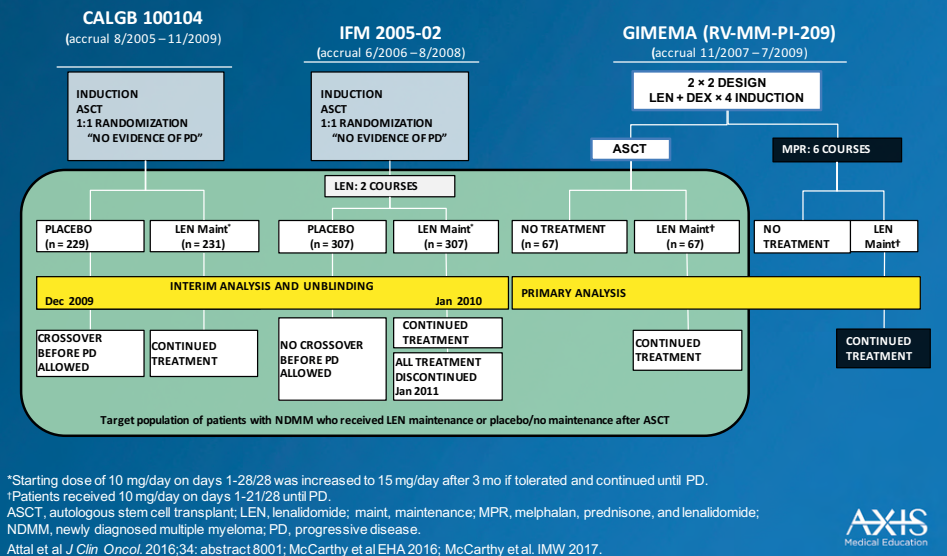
CALGB 100104
(accrual 8/2005 – 11/2009)

IFM 2005-02
(accrual 6/2006 – 8/2008)

GIMEMA (RV-MM-PI-209)
(accrual 11/2007 – 7/2009)

INDUCTION
ASCT
1:1 RANDOMIZATION
"NO EVIDENCE OF PD"

INDUCTION
ASCT
1:1 RANDOMIZATION
"NO EVIDENCE OF PD"

2 × 2 DESIGN
LEN + DEX × 4 INDUCTION

ASCT

MPR: 6 COURSES

LEN: 2 COURSES

PLACEBO
(n = 229)

LEN Maint*
(n = 231)

PLACEBO
(n = 307)

LEN Maint*
(n = 307)

NO TREATMENT
(n = 67)

LEN Maint†
(n = 67)

NO TREATMENT

LEN Maint†

INTERIM ANALYSIS AND UNBLINDING
Dec 2009
Jan 2010

PRIMARY ANALYSIS

CROSSOVER BEFORE PD ALLOWED

CONTINUED TREATMENT

NO CROSSOVER BEFORE PD ALLOWED

CONTINUED TREATMENT

ALL TREATMENT DISCONTINUED
Jan 2011

CONTINUED TREATMENT

CONTINUED TREATMENT

Target population of patients with NDMM who received LEN maintenance or placebo/no maintenance after ASCT

*Starting dose of 10 mg/day on days 1-28/28 was increased to 15 mg/day after 3 mo if tolerated and continued until PD.
†Patients received 10 mg/day on days 1-21/28 until PD.
ASCT, autologous stem cell transplant; LEN, lenalidomide; maint, maintenance; MPR, melphalan, prednisone, and lenalidomide; NDMM, newly diagnosed multiple myeloma; PD, progressive disease.
Attal et al J Clin Oncol. 2016;34: abstract 8001; McCarthy et al EHA 2016; McCarthy et al. IMW 2017.

AXIS
Medical Education